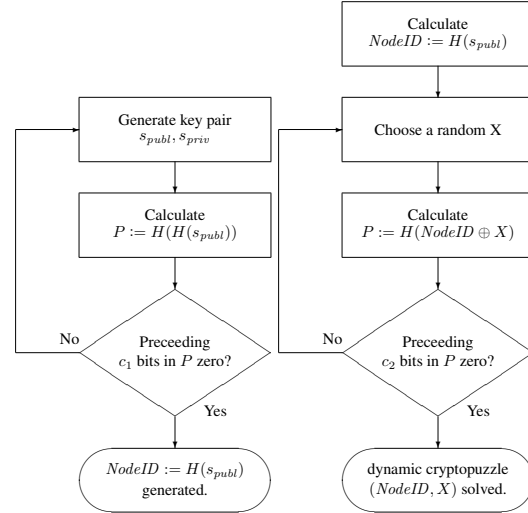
Generate key pair
$s_{publ}, s_{priv}$

Calculate
$P := H(H(s_{publ}))$

No

Preceeding
$c_1$ bits in $P$ zero?

Yes

$NodeID := H(s_{publ})$
generated.

Calculate
$NodeID := H(s_{publ})$

Choose a random X

Calculate
$P := H(NodeID \oplus X)$

No

Preceeding
$c_2$ bits in $P$ zero?

Yes

dynamic cryptopuzzle
$(NodeID, X)$ solved.